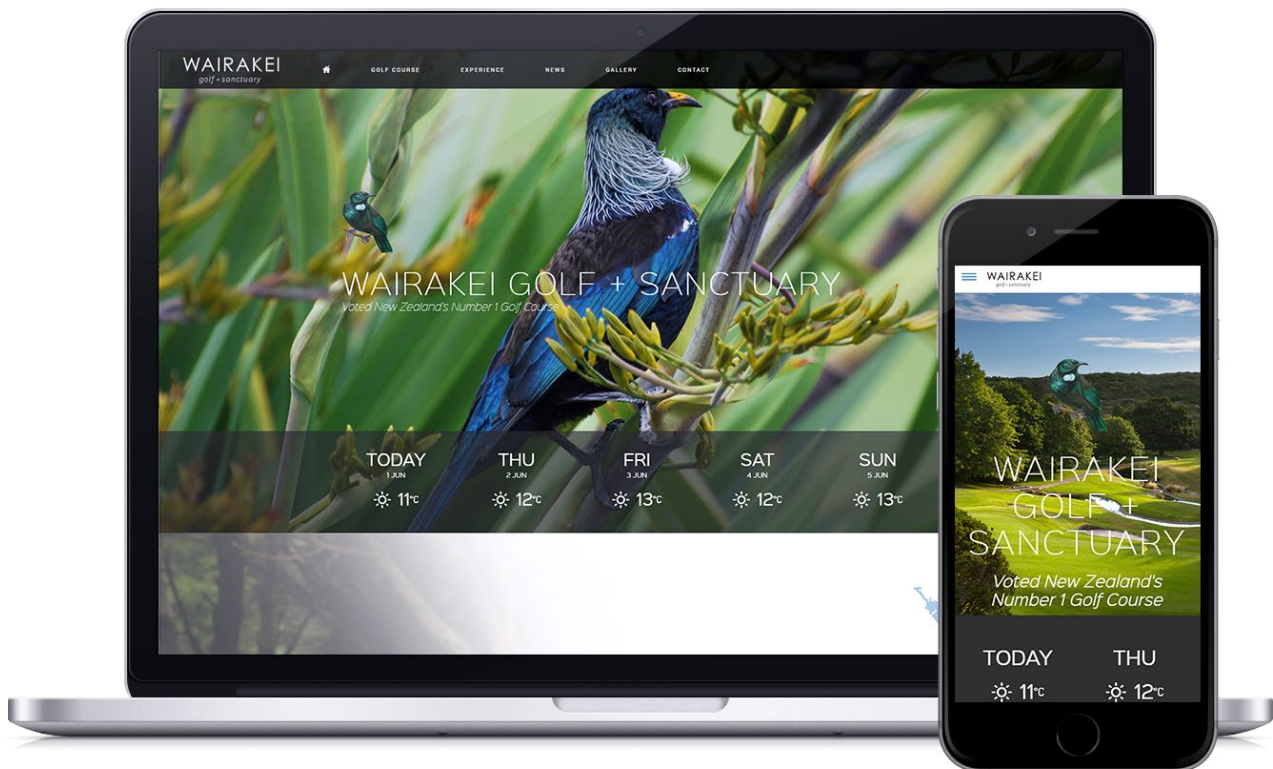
WAIRAKEI
golf + sanctuary

GOLF COURSE EXPERIENCE NEWS GALLERY CONTACT

WAIRAKEI GOLF + SANCTUARY
Voted New Zealand's Number 1 Golf Course

| TODAY | THU | FRI | SAT | SUN |
|---|---|---|---|---|
| 1 JUN | 2 JUN | 3 JUN | 4 JUN | 5 JUN |
| 11°C | 12°C | 13°C | 12°C | 13°C |

WAIRAKEI
golf + sanctuary

WAIRAKEI GOLF + SANCTUARY
Voted New Zealand's Number 1 Golf Course

| TODAY | THU |
|---|---|
| 11°C | 12°C |